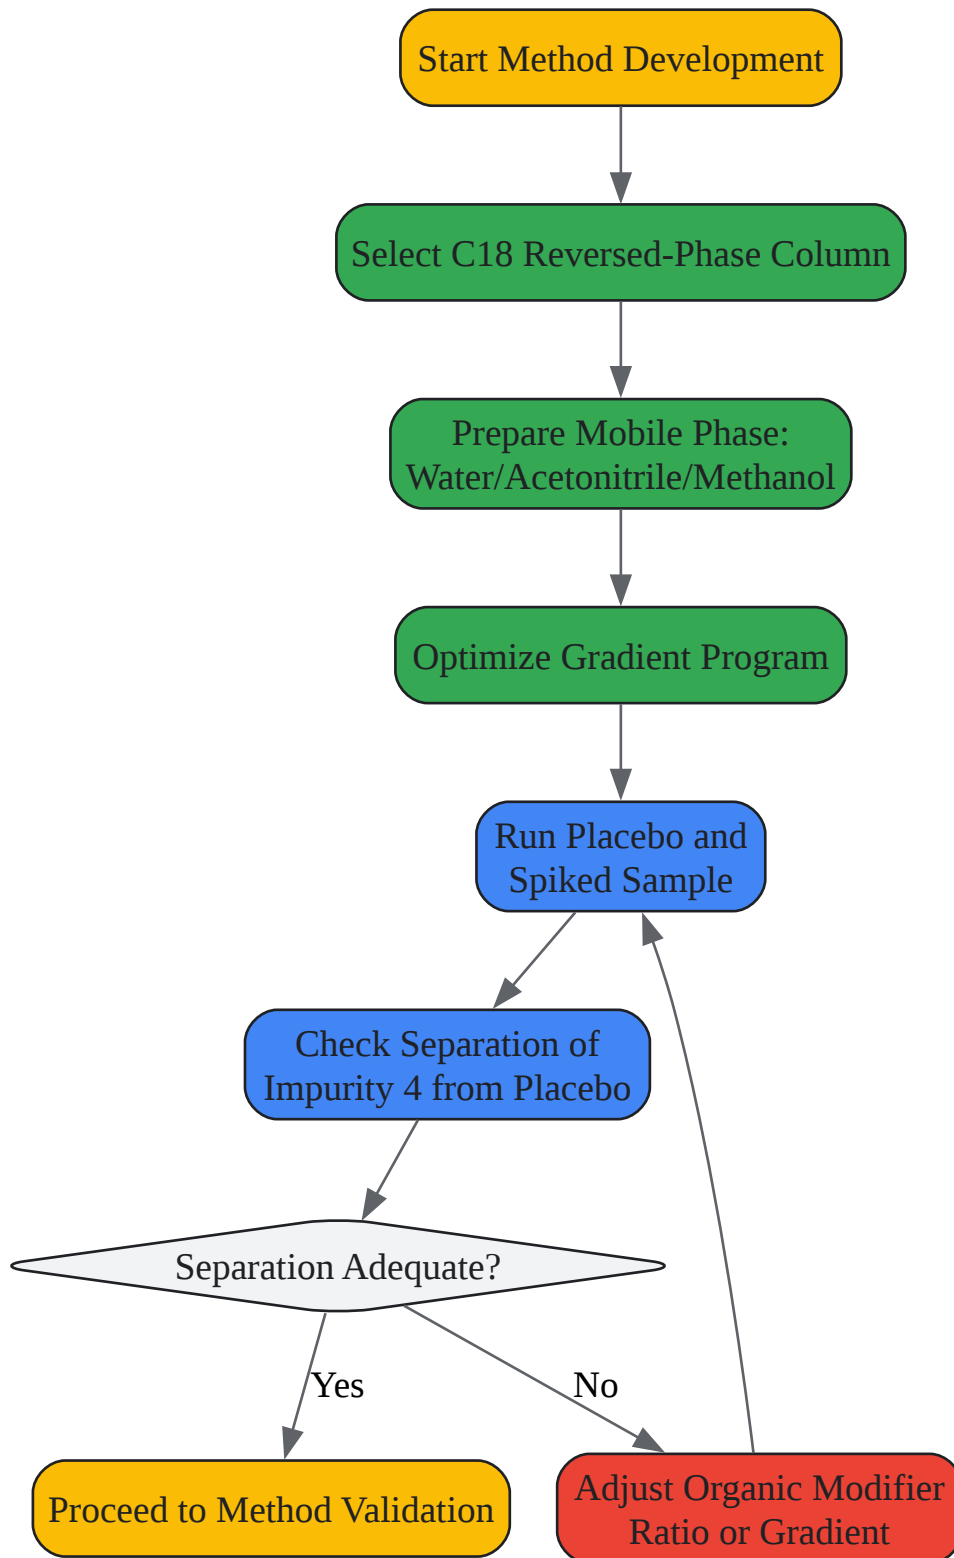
Start Method Development

Select C18 Reversed-Phase Column

Prepare Mobile Phase: Water/Acetonitrile/Methanol

Optimize Gradient Program

Run Placebo and Spiked Sample

Check Separation of Impurity 4 from Placebo

Separation Adequate?

Yes

No

Proceed to Method Validation

Adjust Organic Modifier Ratio or Gradient